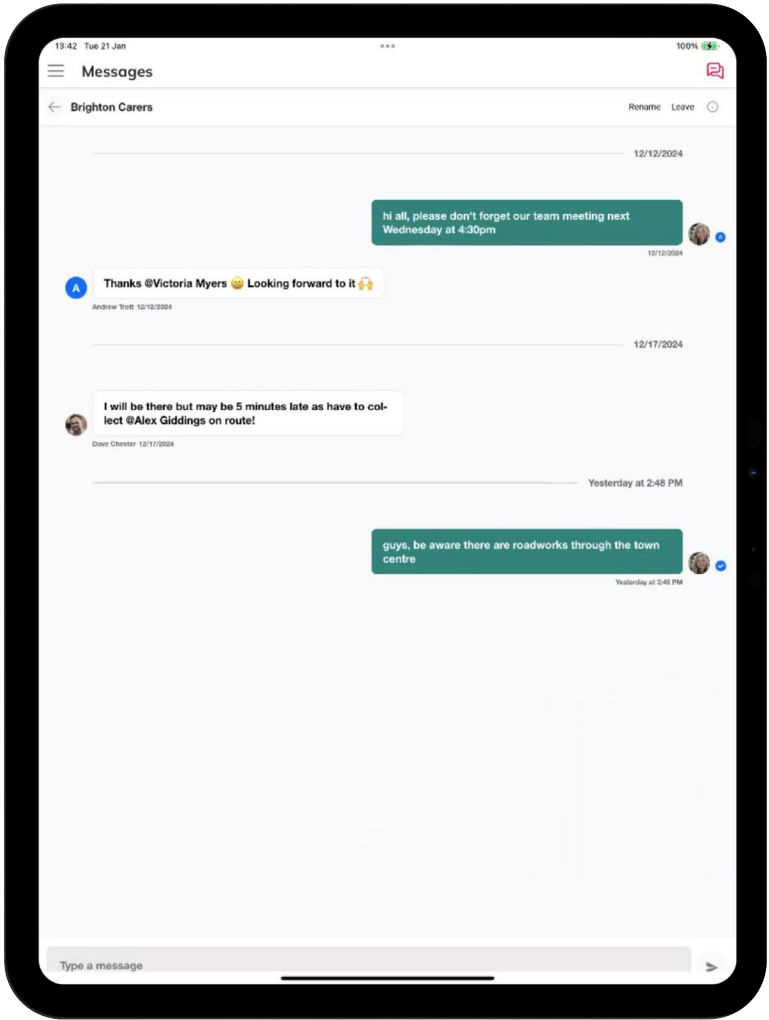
13:42 Tue 21 Jan

100%

Messages

Brighton Carers

Rename Leave

12/12/2024

hi all, please don't forget our team meeting next Wednesday at 4:30pm

12/12/2024

A

Thanks @Victoria Myers 😀 Looking forward to it 🙌

Andrew Trott 12/12/2024

12/17/2024

I will be there but may be 5 minutes late as have to collect @Alex Giddings on route!

Dave Chester 12/17/2024

Yesterday at 2:48 PM

guys, be aware there are roadworks through the town centre

Yesterday at 2:48 PM

Type a message